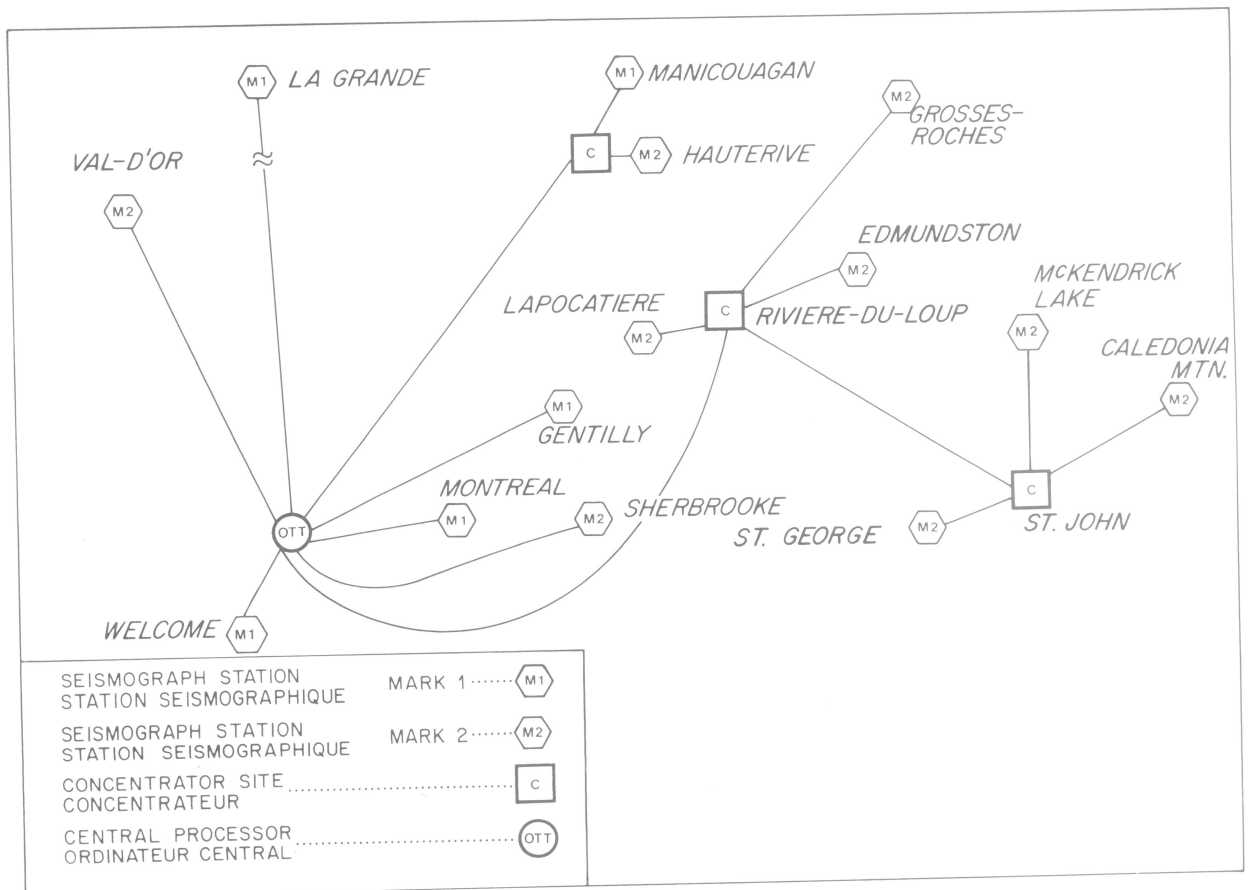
M1 LA GRANDE

M1 MANICOUAGAN

M2 GROSSES-ROCHES

VAL-D'OR

M2

C M2 HAUTERIVE

EDMUNDSTON

M2

LAPOCATIERE

M2 C RIVIERE-DU-LOUP

McKENDRICK LAKE

M2

CALEDONIA MTN.

M2

M1 GENTILLY

MONTREAL

M1

OTT

M2 SHERBROOKE

ST. GEORGE M2

C ST. JOHN

WELCOME M1

SEISMOGRAPH STATION
STATION SEISMOGRAPHIQUE MARK 1 ······ M1

SEISMOGRAPH STATION
STATION SEISMOGRAPHIQUE MARK 2 ······ M2

CONCENTRATOR SITE
CONCENTRATEUR ........................ C

CENTRAL PROCESSOR
ORDINATEUR CENTRAL ........................ OTT